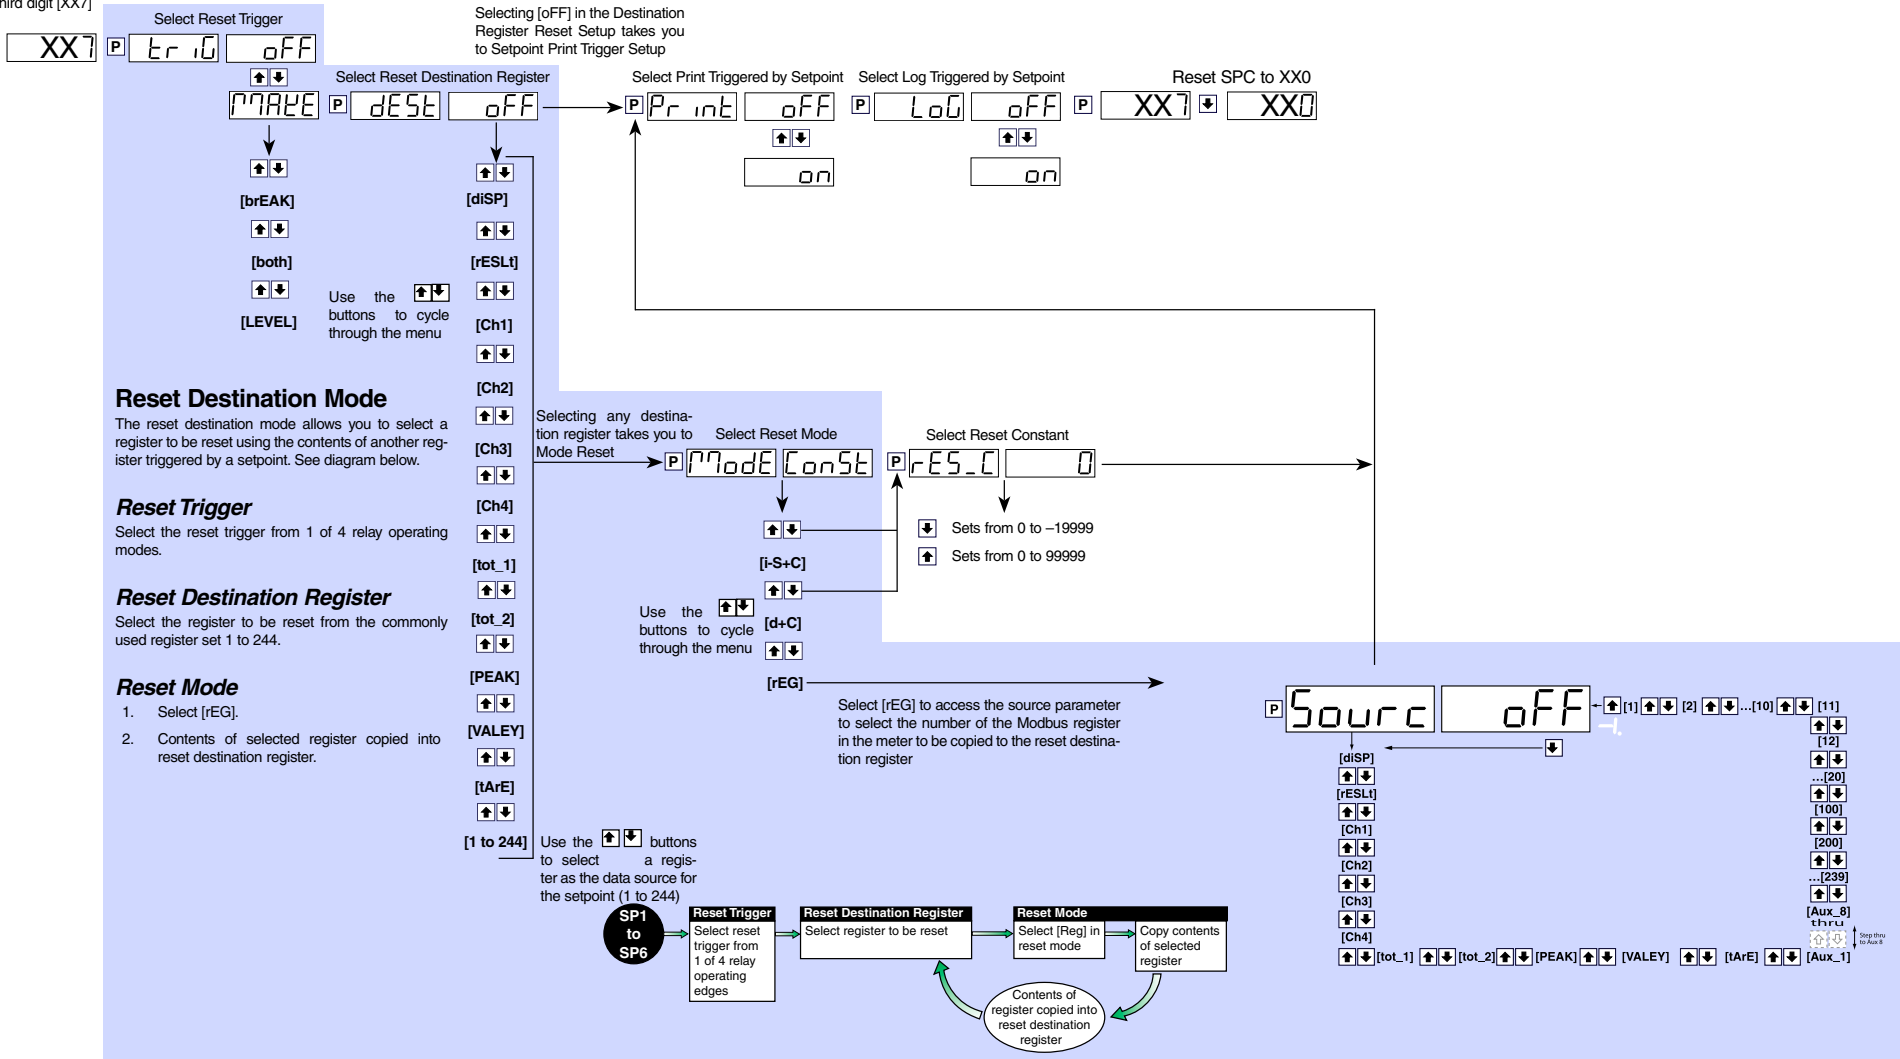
hird digit [XX7]

XX7 P trIG oFF

Select Reset Trigger

MAKE

[brEAK]

[both]

[LEVEL]

Select Reset Destination Register

P dESt oFF

[diSP]

[rESLt]

[Ch1]

[Ch2]

[Ch3]

[Ch4]

[tot_1]

[tot_2]

[PEAK]

[VALEY]

[tArE]

[1 to 244]

Use the buttons to cycle through the menu

Selecting [oFF] in the Destination Register Reset Setup takes you to Setpoint Print Trigger Setup

Select Print Triggered by Setpoint

P Pr int oFF

on

Select Log Triggered by Setpoint

P LoG oFF

on

Reset SPC to XX0

P XX7 XX0

Reset Destination Mode

The reset destination mode allows you to select a register to be reset using the contents of another register triggered by a setpoint. See diagram below.

Reset Trigger

Select the reset trigger from 1 of 4 relay operating modes.

Reset Destination Register

Select the register to be reset from the commonly used register set 1 to 244.

Reset Mode

1. Select [rEG].

2. Contents of selected register copied into reset destination register.

Selecting any destination register takes you to Mode Reset

Select Reset Mode

P ModE ConSt

[i-S+C]

[d+C]

[rEG]

Use the buttons to cycle through the menu

Select Reset Constant

P rES_C 0

Sets from 0 to –19999

Sets from 0 to 99999

Select [rEG] to access the source parameter to select the number of the Modbus register in the meter to be copied to the reset destination register

Use the buttons to select a register as the data source for the setpoint (1 to 244)

P Sourc oFF

[1] [2] ...[10] [11]

[12]

...[20]

[100]

[200]

...[239]

[Aux_8]

thru

Step thru to Aux 8

[diSP]

[rESLt]

[Ch1]

[Ch2]

[Ch3]

[Ch4]

[tot_1] [tot_2] [PEAK] [VALEY] [tArE] [Aux_1]

SP1 to SP6

Reset Trigger

Select reset trigger from 1 of 4 relay operating edges

Reset Destination Register

Select register to be reset

Reset Mode

Select [Reg] in reset mode

Copy contents of selected register

Contents of register copied into reset destination register